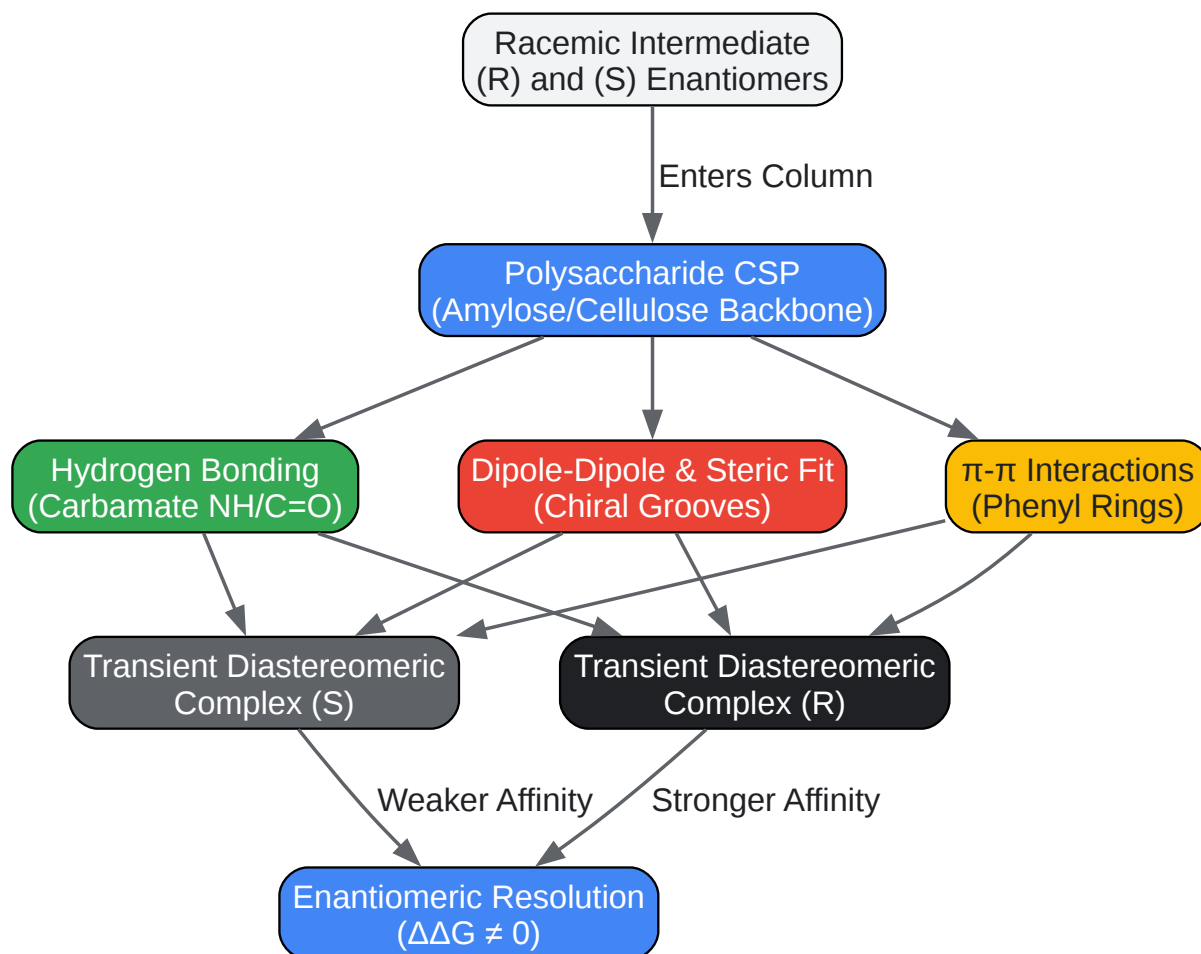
Racemic Intermediate
(R) and (S) Enantiomers

Enters Column

Polysaccharide CSP
(Amylose/Cellulose Backbone)

Hydrogen Bonding
(Carbamate NH/C=O)

Dipole-Dipole & Steric Fit
(Chiral Grooves)

π-π Interactions
(Phenyl Rings)

Transient Diastereomeric
Complex (S)

Transient Diastereomeric
Complex (R)

Weaker Affinity

Stronger Affinity

Enantiomeric Resolution
($\Delta\Delta G \neq 0$)